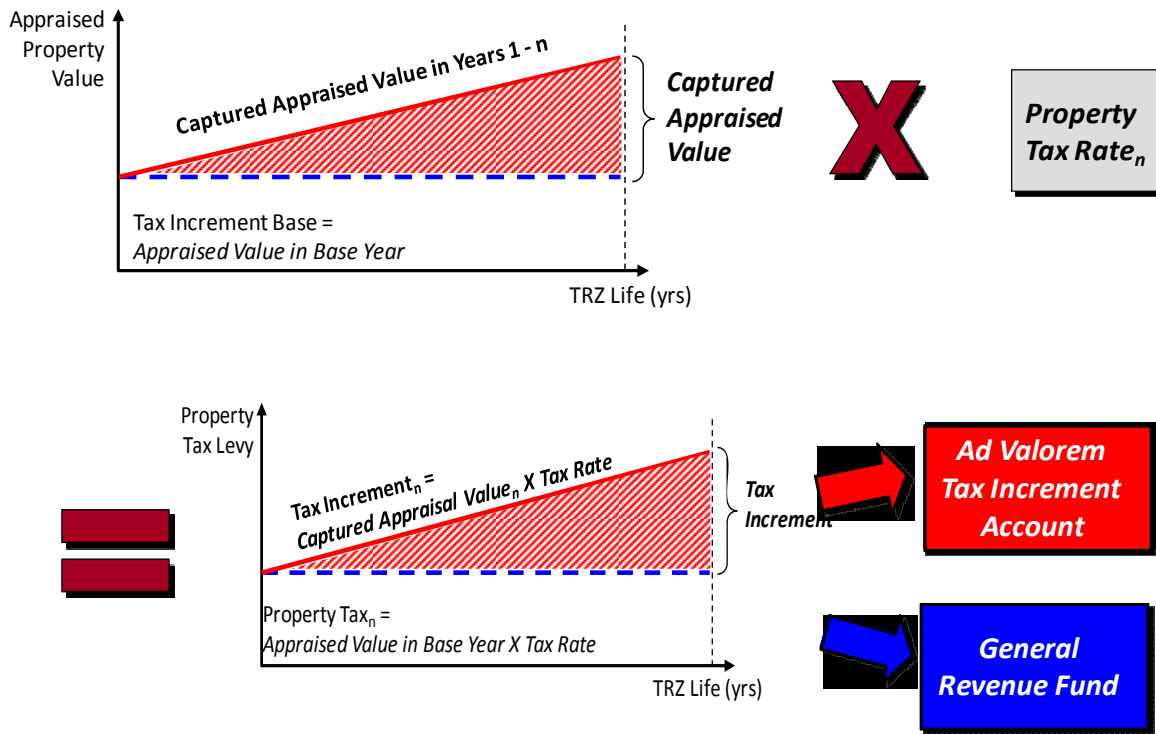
Appraised Property Value

Captured Appraised Value in Years 1 - n

Captured Appraised Value

X

Property Tax Rate$_n$

Tax Increment Base = *Appraised Value in Base Year*

TRZ Life (yrs)

Property Tax Levy

Tax Increment$_n$ = Captured Appraisal Value$_n$ X Tax Rate

Tax Increment

Ad Valorem Tax Increment Account

Property Tax$_n$ = *Appraised Value in Base Year X Tax Rate*

General Revenue Fund

TRZ Life (yrs)